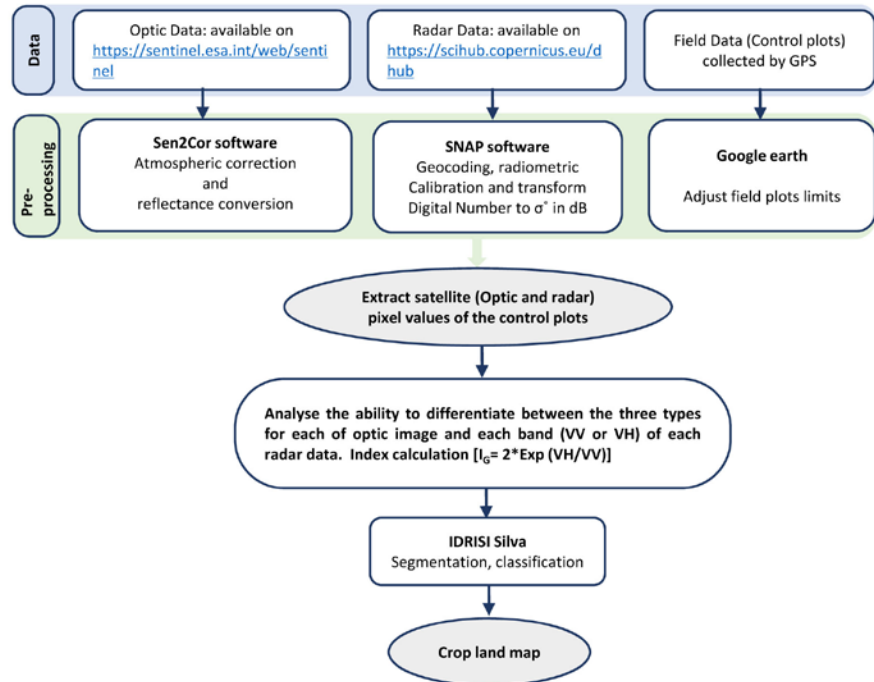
Data

Optic Data: available on https://sentinel.esa.int/web/sentinel

Radar Data: available on https://scihub.copernicus.eu/dhub

Field Data (Control plots) collected by GPS

Pre-processing

**Sen2Cor software**
Atmospheric correction and reflectance conversion

**SNAP software**
Geocoding, radiometric Calibration and transform Digital Number to $\sigma^{\circ}$ in dB

**Google earth**
Adjust field plots limits

**Extract satellite (Optic and radar) pixel values of the control plots**

**Analyse the ability to differentiate between the three types for each of optic image and each band (VV or VH) of each radar data. Index calculation [$I_G$= 2*Exp (VH/VV)]**

**IDRISI Silva**
Segmentation, classification

**Crop land map**